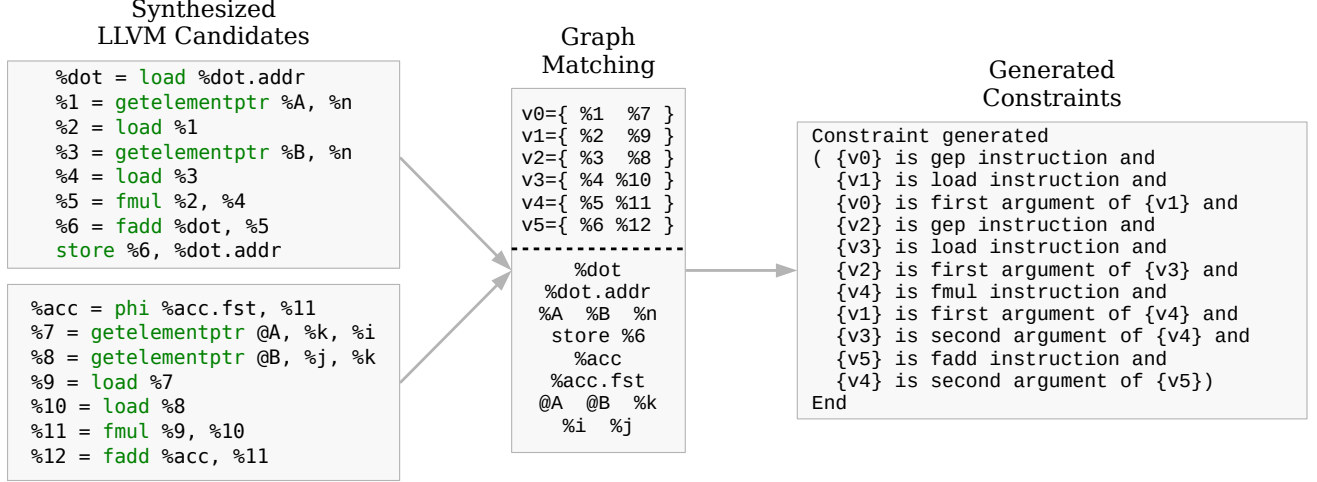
Synthesized LLVM Candidates

%dot = load %dot.addr
%1 = getelementptr %A, %n
%2 = load %1
%3 = getelementptr %B, %n
%4 = load %3
%5 = fmul %2, %4
%6 = fadd %dot, %5
store %6, %dot.addr

%acc = phi %acc.fst, %11
%7 = getelementptr @A, %k, %i
%8 = getelementptr @B, %j, %k
%9 = load %7
%10 = load %8
%11 = fmul %9, %10
%12 = fadd %acc, %11

Graph Matching

v0={ %1 %7 }
v1={ %2 %9 }
v2={ %3 %8 }
v3={ %4 %10 }
v4={ %5 %11 }
v5={ %6 %12 }

%dot
%dot.addr
%A %B %n
store %6
%acc
%acc.fst
@A @B %k
%i %j

Generated Constraints

Constraint generated
( {v0} is gep instruction and
{v1} is load instruction and
{v0} is first argument of {v1} and
{v2} is gep instruction and
{v3} is load instruction and
{v2} is first argument of {v3} and
{v4} is fmul instruction and
{v1} is first argument of {v4} and
{v3} is second argument of {v4} and
{v5} is fadd instruction and
{v4} is second argument of {v5})
End